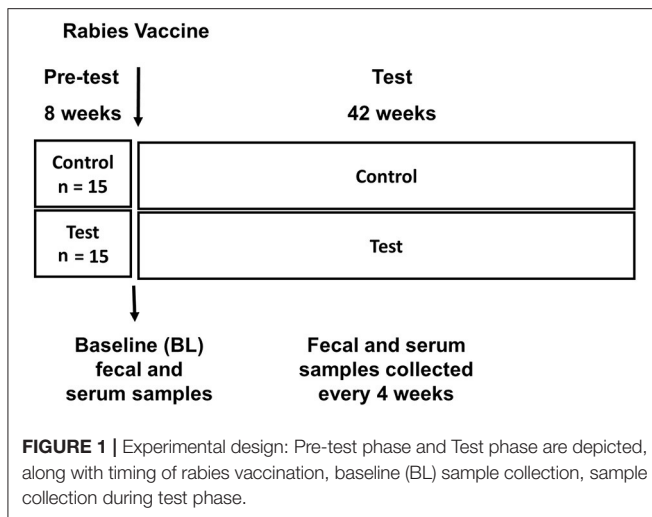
Rabies Vaccine

Pre-test
8 weeks

Test
42 weeks

Control
n = 15

Control

Test
n = 15

Test

Baseline (BL)
fecal and
serum samples

Fecal and serum
samples collected
every 4 weeks

**FIGURE 1 |** Experimental design: Pre-test phase and Test phase are depicted, along with timing of rabies vaccination, baseline (BL) sample collection, sample collection during test phase.